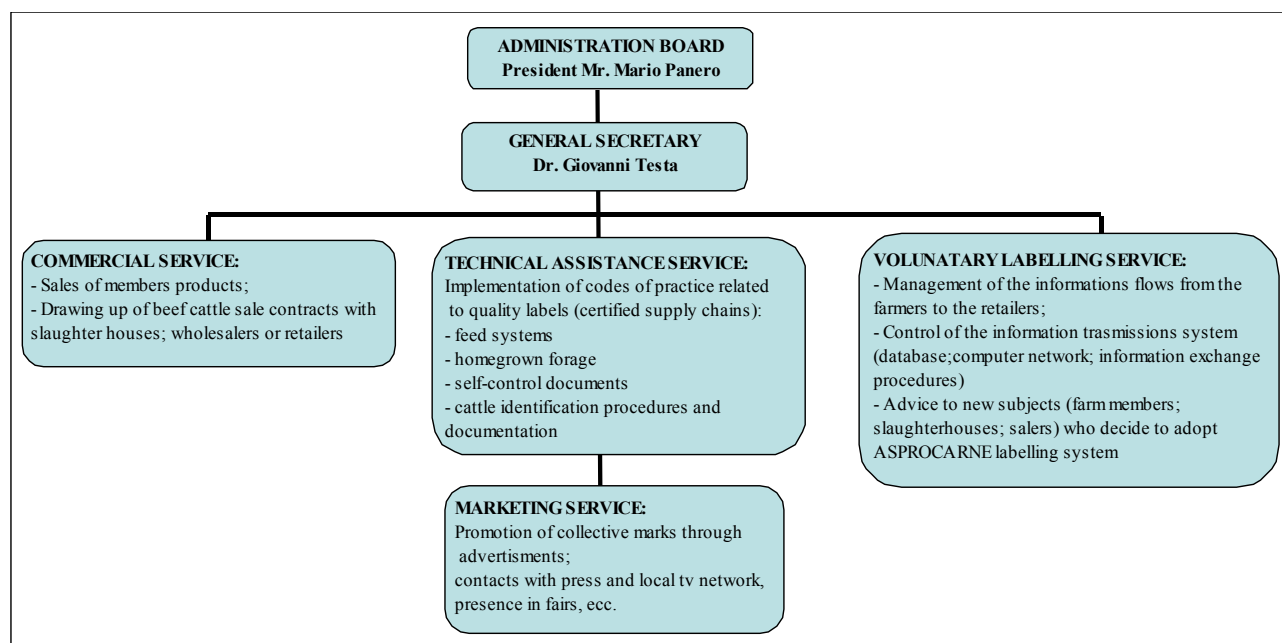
ADMINISTRATION BOARD
President Mr. Mario Panero

GENERAL SECRETARY
Dr. Giovanni Testa

COMMERCIAL SERVICE:
- Sales of members products;
- Drawing up of beef cattle sale contracts with slaughter houses; wholesalers or retailers

TECHNICAL ASSISTANCE SERVICE:
Implementation of codes of practice related to quality labels (certified supply chains):
- feed systems
- homegrown forage
- self-control documents
- cattle identification procedures and documentation

VOLUNATARY LABELLING SERVICE:
- Management of the informations flows from the farmers to the retailers;
- Control of the information trasmissions system (database;computer network; information exchange procedures)
- Advice to new subjects (farm members; slaughterhouses; salers) who decide to adopt ASPROCARNE labelling system

MARKETING SERVICE:
Promotion of collective marks through advertisments;
contacts with press and local tv network, presence in fairs, ecc.